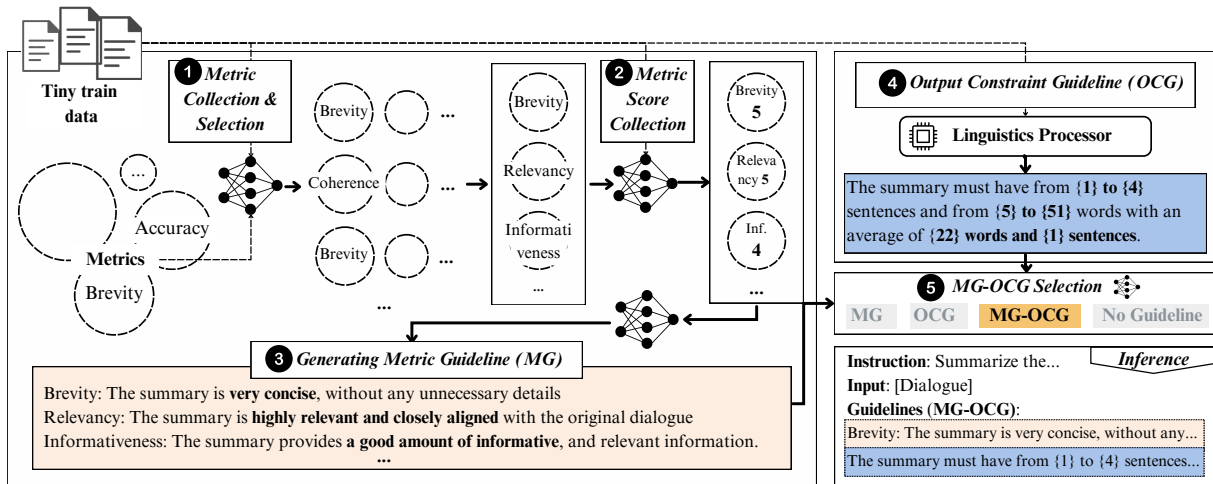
Tiny train data

1 Metric Collection & Selection

2 Metric Score Collection

4 Output Constraint Guideline (OCG)

Linguistics Processor

The summary must have from {1} to {4} sentences and from {5} to {51} words with an average of {22} words and {1} sentences.

...

Accuracy

Metrics

Brevity

Brevity ...

Coherence ...

Brevity ...

...

Brevity

Relevancy

Informativeness

...

Brevity 5

Relevancy 5

Inf. 4

...

5 MG-OCG Selection

MG OCG MG-OCG No Guideline

3 Generating Metric Guideline (MG)

Brevity: The summary is very concise, without any unnecessary details
Relevancy: The summary is highly relevant and closely aligned with the original dialogue
Informativeness: The summary provides a good amount of informative, and relevant information.
...

Instruction: Summarize the...
Inference
Input: [Dialogue]
Guidelines (MG-OCG):
Brevity: The summary is very concise, without any...
The summary must have from {1} to {4} sentences...